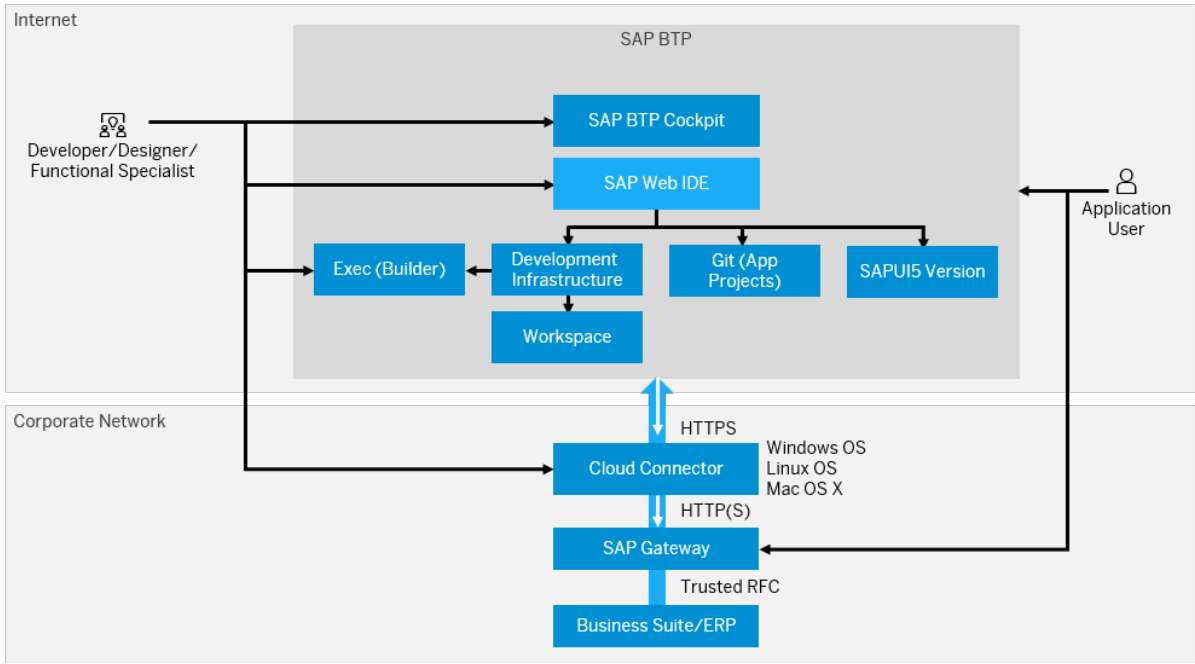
Internet

SAP BTP

Developer/Designer/ Functional Specialist

SAP BTP Cockpit

SAP Web IDE

Application User

Exec (Builder)

Development Infrastructure

Git (App Projects)

SAPUI5 Version

Workspace

Corporate Network

HTTPS

Cloud Connector

Windows OS
Linux OS
Mac OS X

HTTP(S)

SAP Gateway

Trusted RFC

Business Suite/ERP